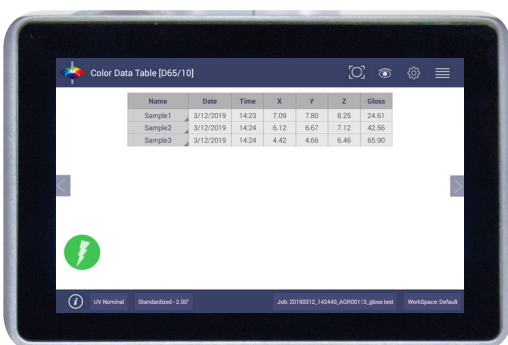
Color Data Table [D65/10]

| Name | Date | Time | X | Y | Z | Gloss |
|---|---|---|---|---|---|---|
| Sample1 | 3/12/2019 | 14:23 | 7.09 | 7.80 | 8.25 | 24.61 |
| Sample2 | 3/12/2019 | 14:24 | 6.12 | 6.67 | 7.12 | 42.56 |
| Sample3 | 3/12/2019 | 14:24 | 4.42 | 4.66 | 6.46 | 65.90 |

UV Nominal

Standardized - 2.00°

Job: 20190312_142440_AGR00113_gloss test

WorkSpace: Default